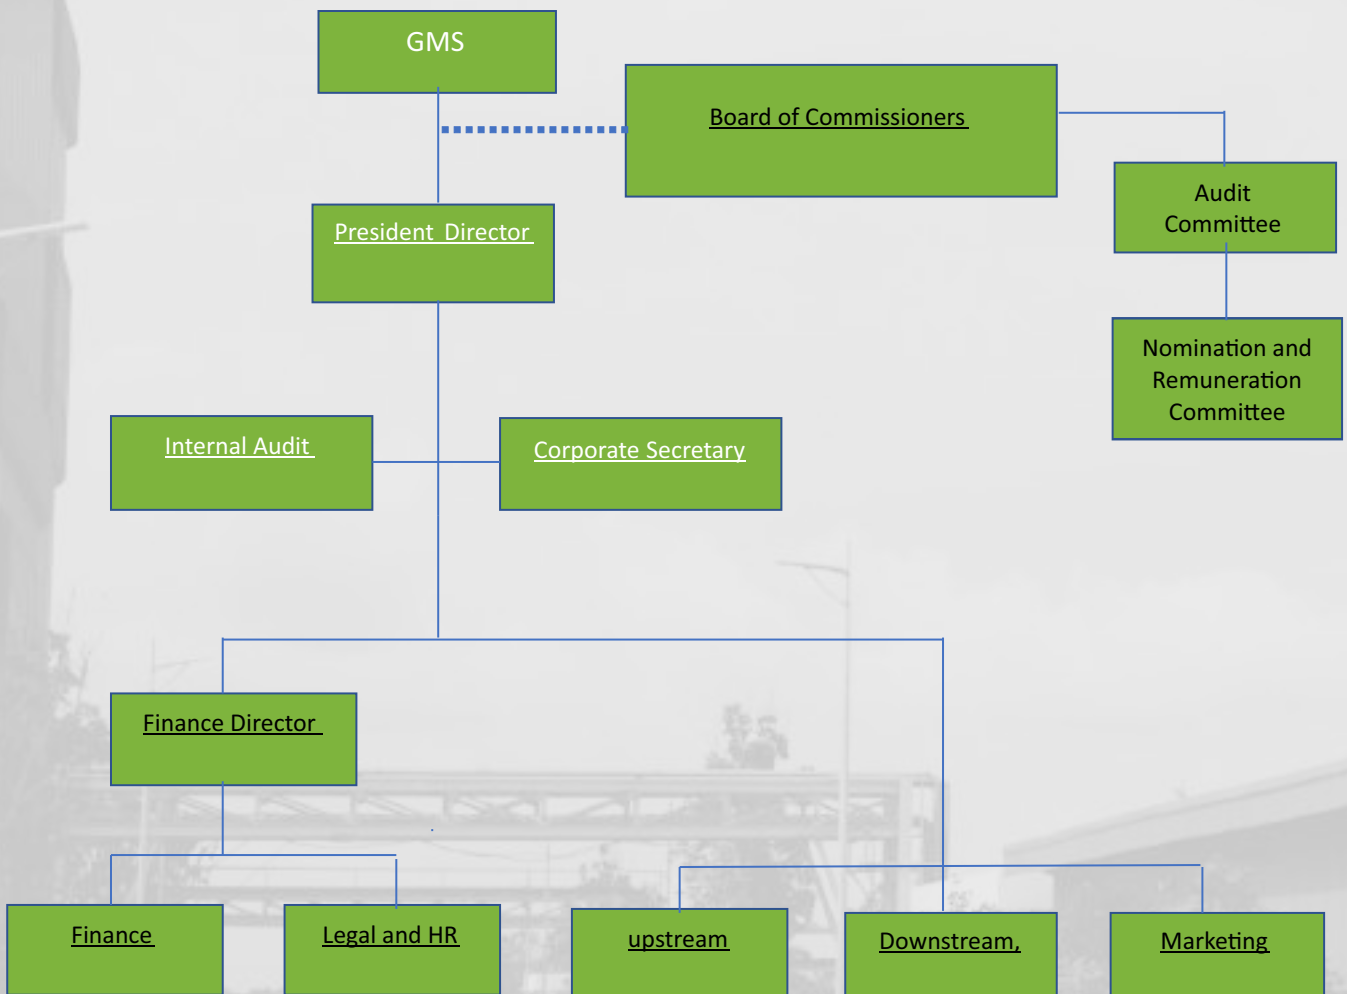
GMS

Board of Commissioners

Audit Committee

Nomination and Remuneration Committee

President Director

Internal Audit

Corporate Secretary

Finance Director

Finance

Legal and HR

upstream

Downstream,

Marketing